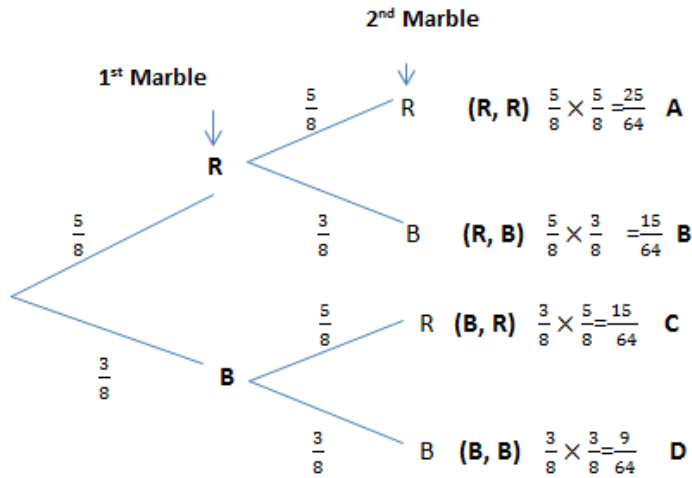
2nd Marble

1st Marble

R

$\frac{5}{8}$

R (R, R) $\frac{5}{8} \times \frac{5}{8} = \frac{25}{64}$ A

$\frac{3}{8}$

B (R, B) $\frac{5}{8} \times \frac{3}{8} = \frac{15}{64}$ B

$\frac{5}{8}$

$\frac{3}{8}$

B

$\frac{5}{8}$

R (B, R) $\frac{3}{8} \times \frac{5}{8} = \frac{15}{64}$ C

$\frac{3}{8}$

B (B, B) $\frac{3}{8} \times \frac{3}{8} = \frac{9}{64}$ D